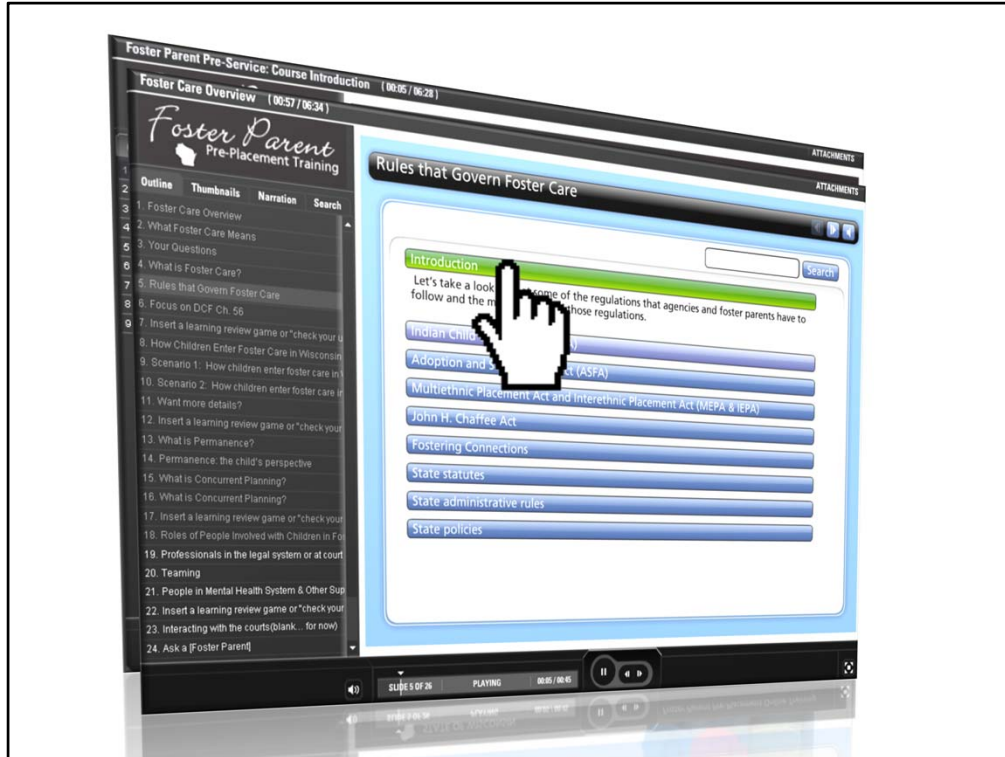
Foster Parent Pre-Service: Course Introduction (00:05 / 06:28)

Foster Care Overview (00:57 / 06:34)

Foster Parent
Pre-Placement Training

ATTACHMENTS

ATTACHMENTS

Outline Thumbnails Narration Search

1. Foster Care Overview
2. What Foster Care Means
3. Your Questions
4. What is Foster Care?
5. Rules that Govern Foster Care
6. Focus on DCF Ch. 56
7. Insert a learning review game or "check your u
8. How Children Enter Foster Care in Wisconsin
9. Scenario 1: How children enter foster care in
10. Scenario 2: How children enter foster care in
11. Want more details?
12. Insert a learning review game or "check your
13. What is Permanence?
14. Permanence: the child's perspective
15. What is Concurrent Planning?
16. What is Concurrent Planning?
17. Insert a learning review game or "check your
18. Roles of People Involved with Children in Fo
19. Professionals in the legal system or at court
20. Teaming
21. People in Mental Health System & Other Sup
22. Insert a learning review game or "check your
23. Interacting with the courts(blank... for now)
24. Ask a [Foster Parent]

Rules that Govern Foster Care

Search

Introduction

Let's take a look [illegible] some of the regulations that agencies and foster parents have to follow and the m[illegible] those regulations.

Indian Child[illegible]

Adoption and S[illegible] (ASFA)

Multiethnic Placement Act and Interethnic Placement Act (MEPA & IEPA)

John H. Chaffee Act

Fostering Connections

State statutes

State administrative rules

State policies

SLIDE 5 OF 26

PLAYING

00:05 / 00:45